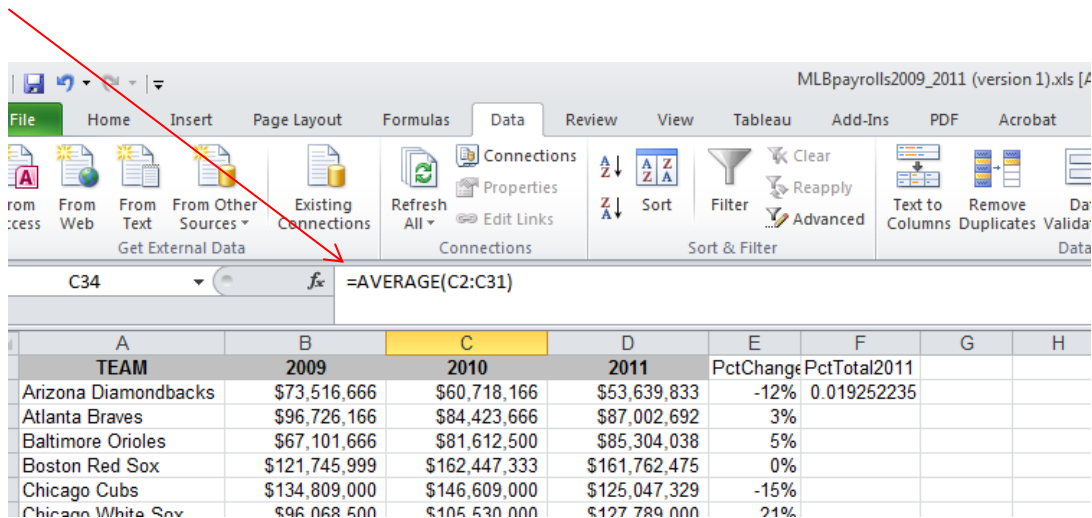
MLBpayrolls2009_2011 (version 1).xls [A

File Home Insert Page Layout Formulas Data Review View Tableau Add-Ins PDF Acrobat

rom ccess From Web From Text From Other Sources Existing Connections
Get External Data

Refresh All Connections Properties Edit Links
Connections

Sort Filter Clear Reapply Advanced
Sort & Filter

Text to Columns Remove Duplicates Da Valida
Data

C34 =AVERAGE(C2:C31)

| | A | B | C | D | E | F | G | H |
|---|---|---|---|---|---|---|---|---|
| | TEAM | 2009 | 2010 | 2011 | PctChange | PctTotal2011 | | |
| | Arizona Diamondbacks | $73,516,666 | $60,718,166 | $53,639,833 | -12% | 0.019252235 | | |
| | Atlanta Braves | $96,726,166 | $84,423,666 | $87,002,692 | 3% | | | |
| | Baltimore Orioles | $67,101,666 | $81,612,500 | $85,304,038 | 5% | | | |
| | Boston Red Sox | $121,745,999 | $162,447,333 | $161,762,475 | 0% | | | |
| | Chicago Cubs | $134,809,000 | $146,609,000 | $125,047,329 | -15% | | | |
| | Chicago White Sox | $96,068,500 | $105,530,000 | $127,789,000 | 21% | | | |